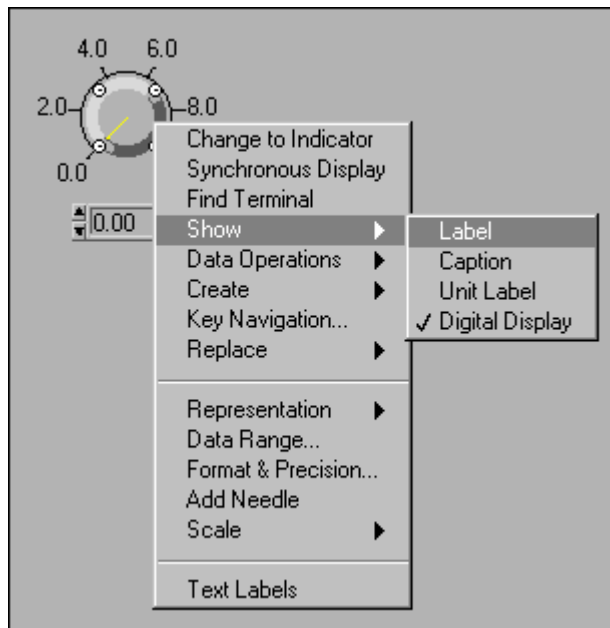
4.0 6.0
2.0
8.0
0.0
0.00

Change to Indicator
Synchronous Display
Find Terminal
Show
Data Operations
Create
Key Navigation...
Replace

Representation
Data Range...
Format & Precision...
Add Needle
Scale

Text Labels

Label
Caption
Unit Label
✓ Digital Display